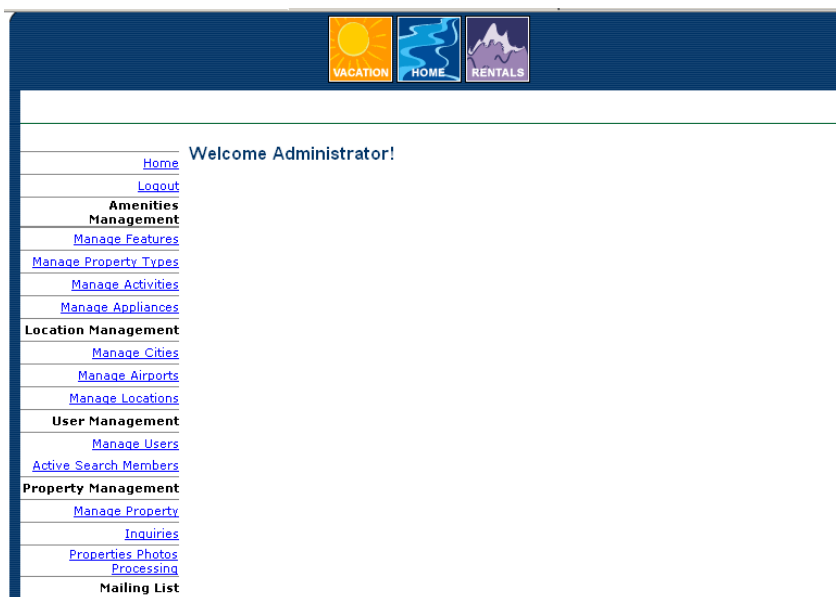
VACATION HOME RENTALS

Home
Logout
Amenities Management
Manage Features
Manage Property Types
Manage Activities
Manage Appliances
Location Management
Manage Cities
Manage Airports
Manage Locations
User Management
Manage Users
Active Search Members
Property Management
Manage Property
Inquiries
Properties Photos Processing
Mailing List

Welcome Administrator!